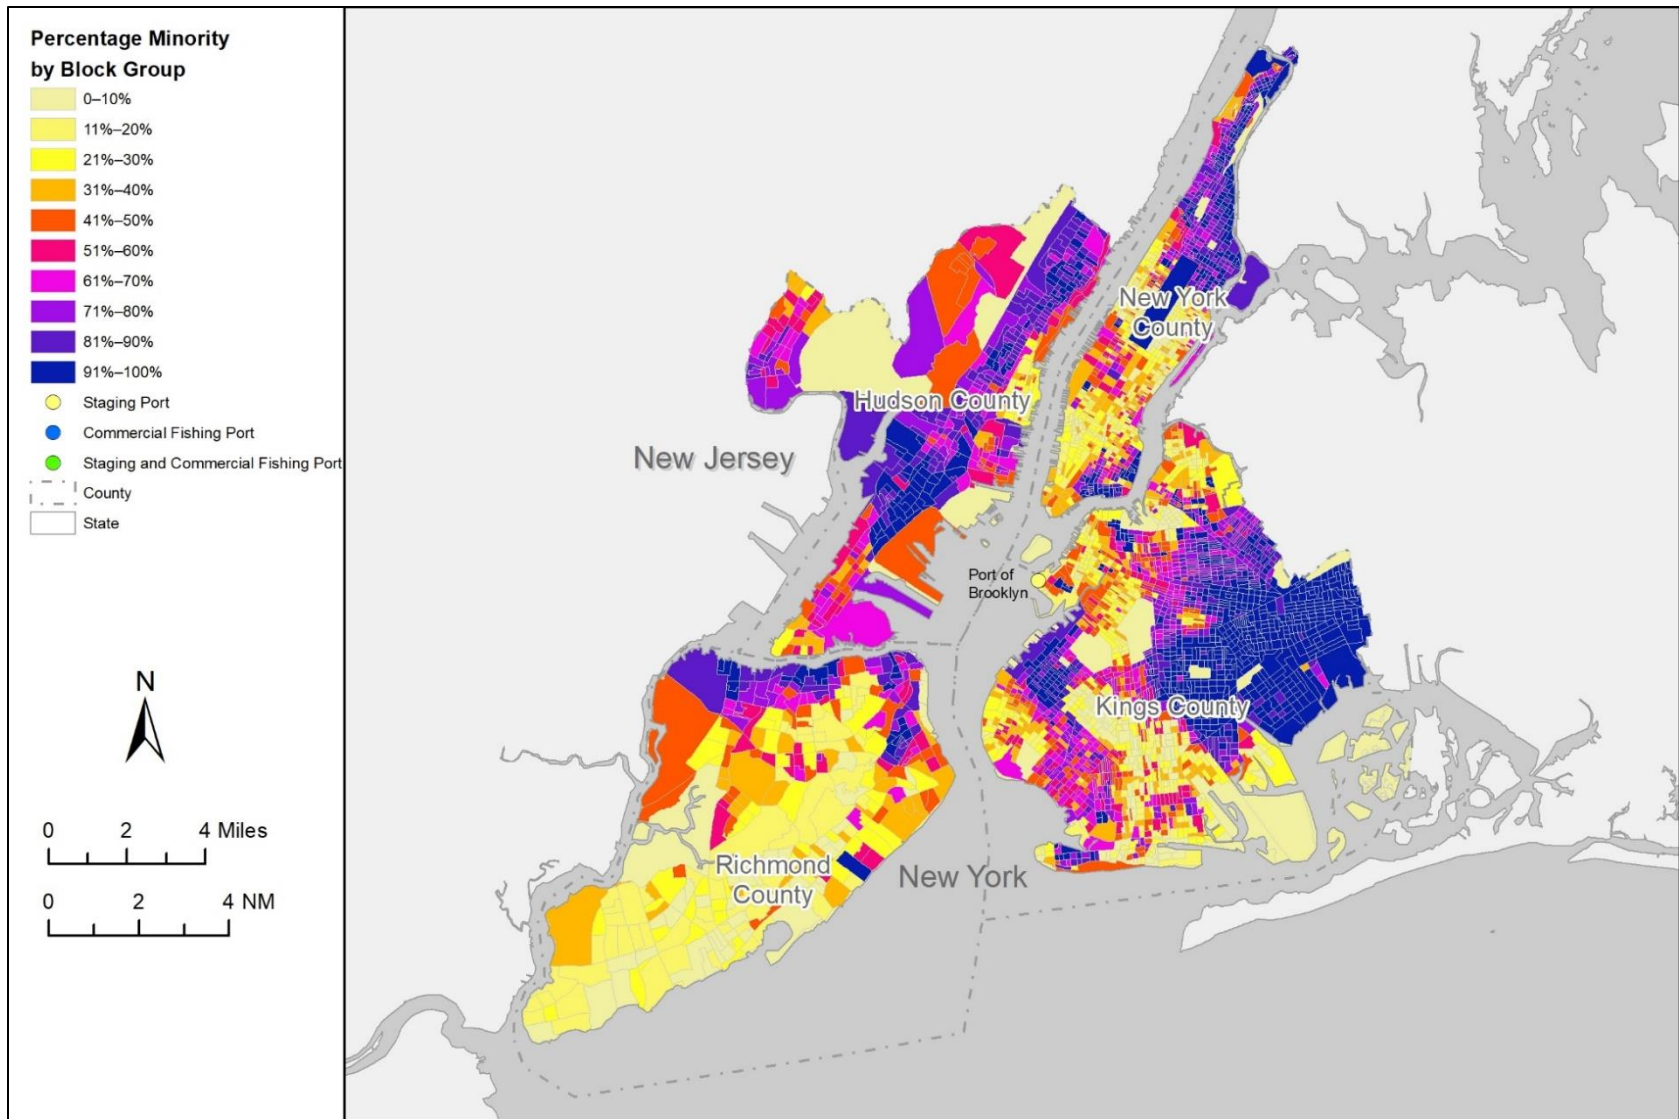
Percentage Minority by Block Group

0–10%
11%–20%
21%–30%
31%–40%
41%–50%
51%–60%
61%–70%
71%–80%
81%–90%
91%–100%
Staging Port
Commercial Fishing Port
Staging and Commercial Fishing Port
County
State

N

0 2 4 Miles

0 2 4 NM

New York County

Hudson County

New Jersey

Port of Brooklyn

Kings County

Richmond County

New York